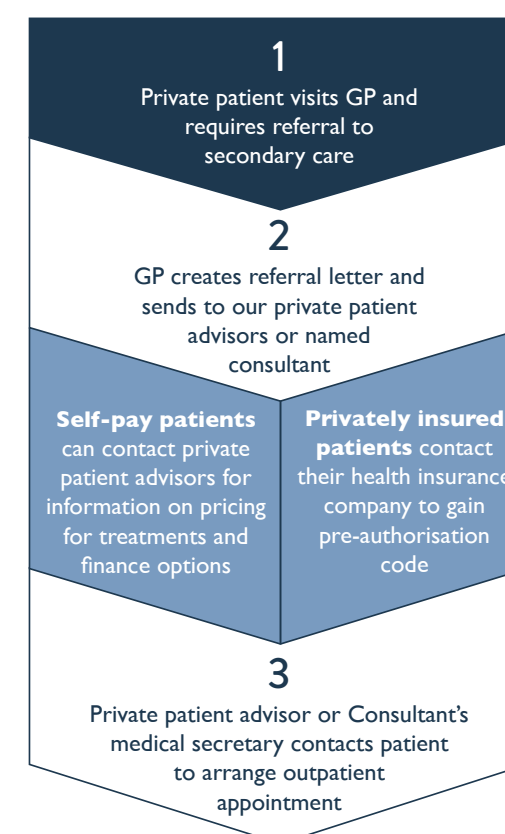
1

Private patient visits GP and requires referral to secondary care

2

GP creates referral letter and sends to our private patient advisors or named consultant

**Self-pay patients** can contact private patient advisors for information on pricing for treatments and finance options

**Privately insured patients** contact their health insurance company to gain pre-authorisation code

3

Private patient advisor or Consultant's medical secretary contacts patient to arrange outpatient appointment